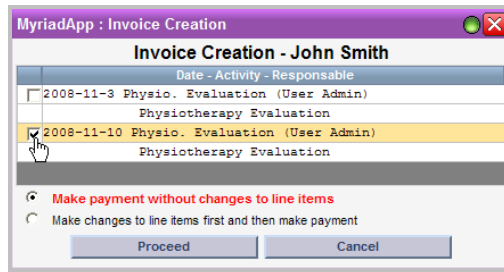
MyriadApp : Invoice Creation

Invoice Creation - John Smith

Date - Activity - Responsable

2008-11-3 Physio. Evaluation (User Admin)

Physiotherapy Evaluation

2008-11-10 Physio. Evaluation (User Admin)

Physiotherapy Evaluation

Make payment without changes to line items

Make changes to line items first and then make payment

Proceed

Cancel